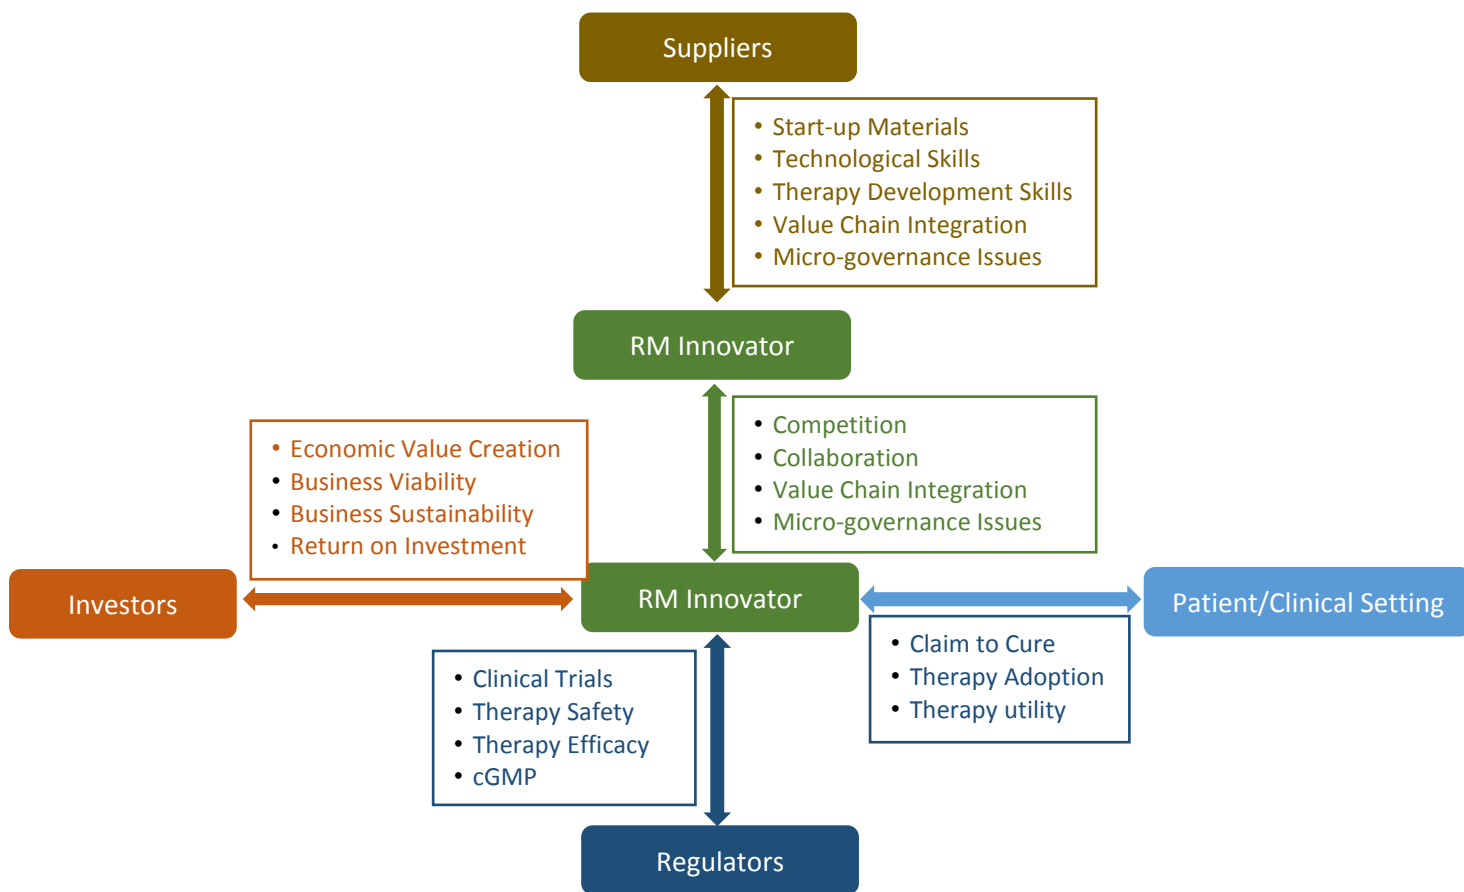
Suppliers

- Start-up Materials
- Technological Skills
- Therapy Development Skills
- Value Chain Integration
- Micro-governance Issues

RM Innovator

- Competition
- Collaboration
- Value Chain Integration
- Micro-governance Issues

- Economic Value Creation
- Business Viability
- Business Sustainability
- Return on Investment

Investors

RM Innovator

Patient/Clinical Setting

- Claim to Cure
- Therapy Adoption
- Therapy utility

- Clinical Trials
- Therapy Safety
- Therapy Efficacy
- cGMP

Regulators